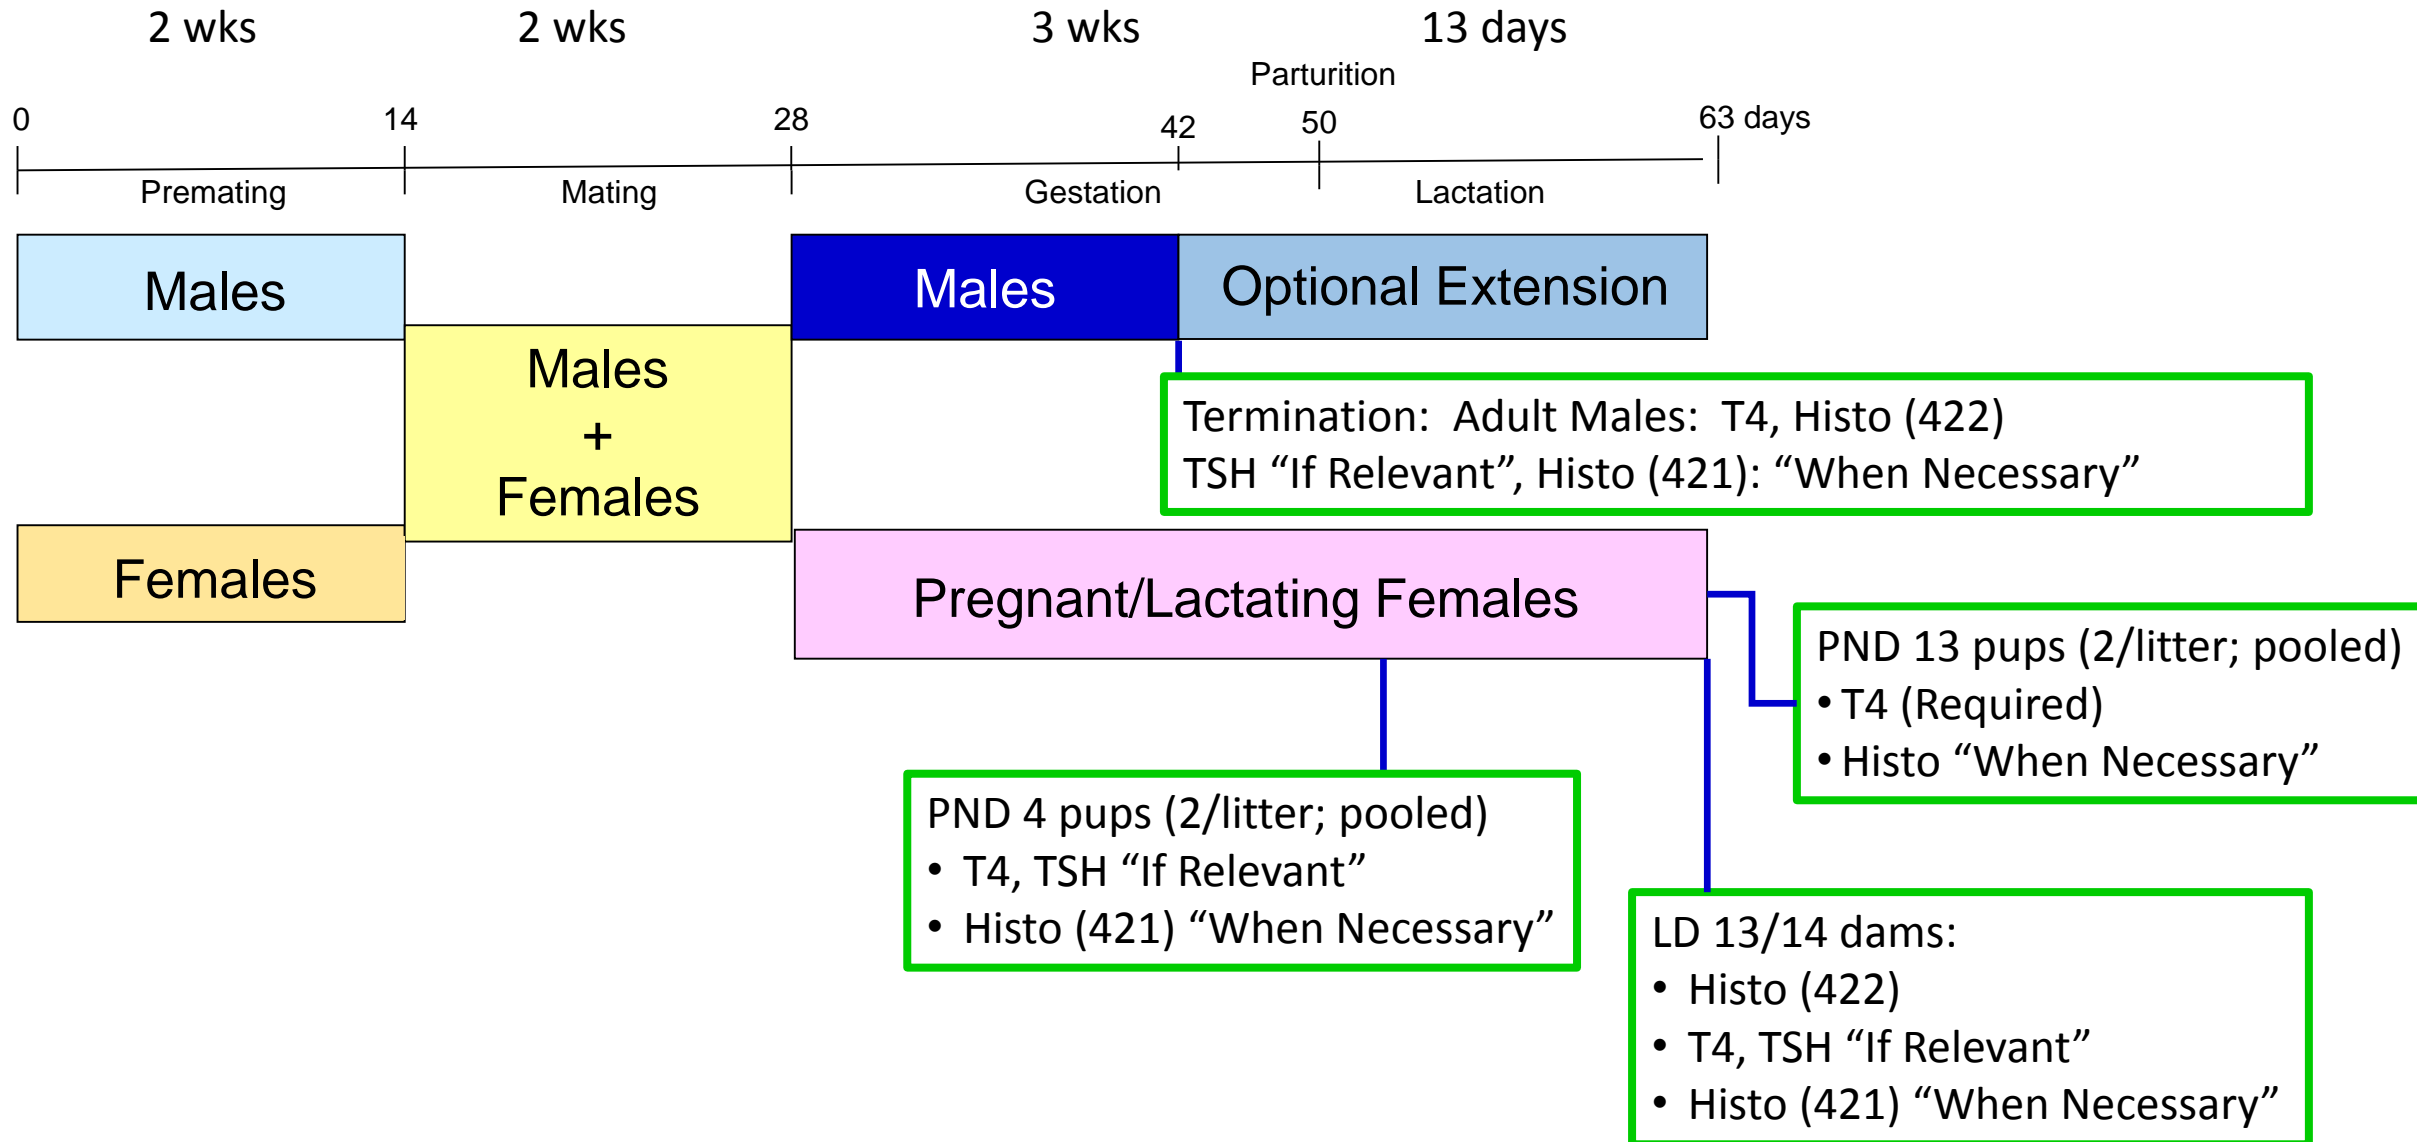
2 wks 2 wks 3 wks 13 days

Parturition

0 14 28 42 50 63 days

Premating Mating Gestation Lactation

Males

Males + Females

Females

Males

Optional Extension

Termination: Adult Males: T4, Histo (422)
TSH “If Relevant”, Histo (421): “When Necessary”

Pregnant/Lactating Females

PND 13 pups (2/litter; pooled)
• T4 (Required)
• Histo “When Necessary”

PND 4 pups (2/litter; pooled)
• T4, TSH “If Relevant”
• Histo (421) “When Necessary”

LD 13/14 dams:
• Histo (422)
• T4, TSH “If Relevant”
• Histo (421) “When Necessary”